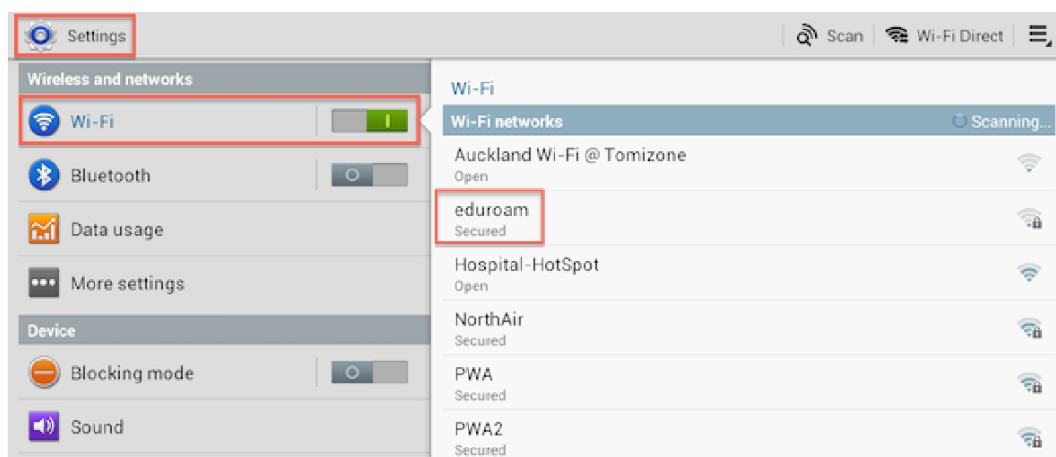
Settings

Scan | Wi-Fi Direct

Wireless and networks

Wi-Fi I

Bluetooth O

Data usage

More settings

Device

Blocking mode O

Sound

Wi-Fi

Wi-Fi networks Scanning...

Auckland Wi-Fi @ Tomizone
Open

eduroam
Secured

Hospital-HotSpot
Open

NorthAir
Secured

PWA
Secured

PWA2
Secured